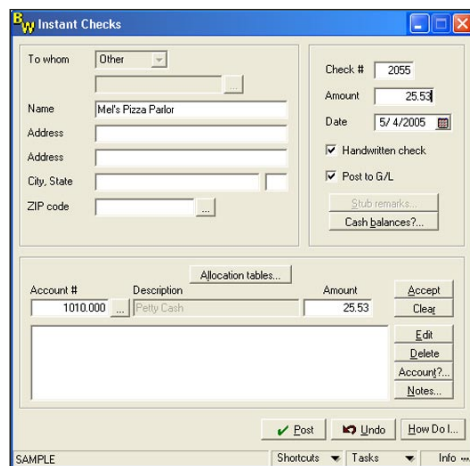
BW Instant Checks

To whom
Other
...
Name
Mel's Pizza Parlor
Address
Address
City, State
ZIP code
...

Check #
2055
Amount
25.53
Date
5/ 4/2005
Handwritten check
Post to G/L
Stub remarks...
Cash balances?...

Allocation tables...
Account #
Description
Amount
1010.000
...
Petty Cash
25.53
Accept
Clear
Edit
Delete
Account?...
Notes...

Post
Undo
How Do I...

SAMPLE
Shortcuts
Tasks
Info